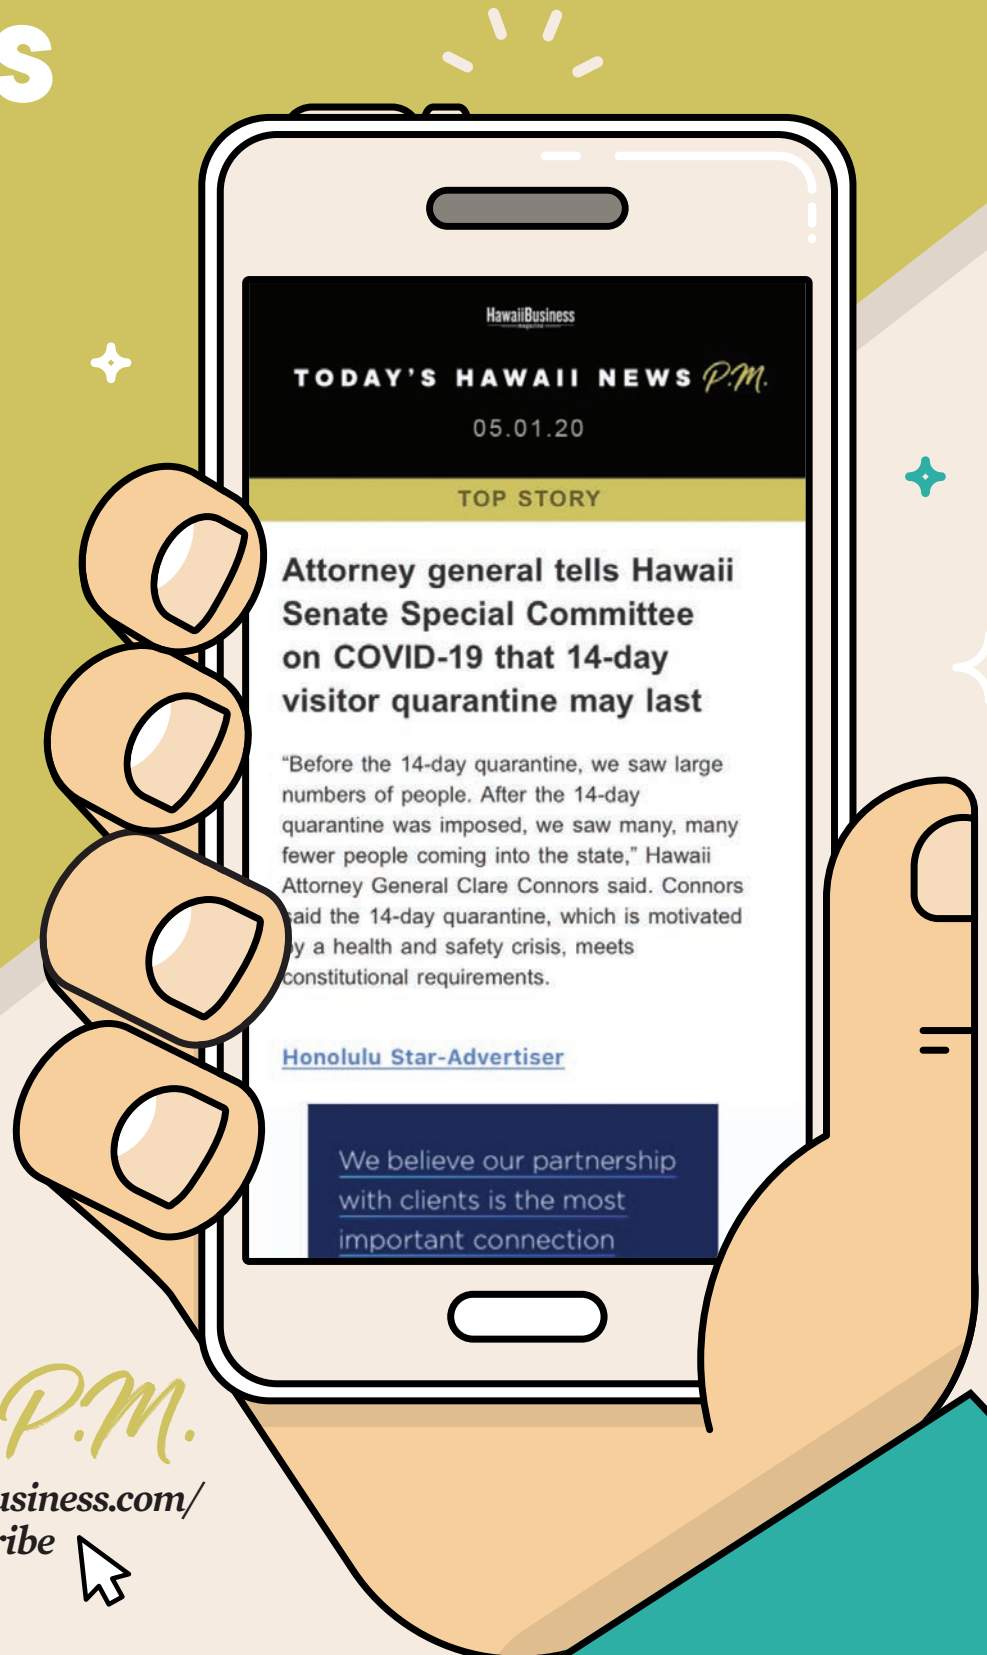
s

HawaiiBusiness

TODAY'S HAWAII NEWS P.M.

05.01.20

TOP STORY

Attorney general tells Hawaii Senate Special Committee on COVID-19 that 14-day visitor quarantine may last

"Before the 14-day quarantine, we saw large numbers of people. After the 14-day quarantine was imposed, we saw many, many fewer people coming into the state," Hawaii Attorney General Clare Connors said. Connors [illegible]aid the 14-day quarantine, which is motivated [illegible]y a health and safety crisis, meets constitutional requirements.

Honolulu Star-Advertiser

We believe our partnership with clients is the most important connection

P.M.

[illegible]usiness.com/ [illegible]ribe